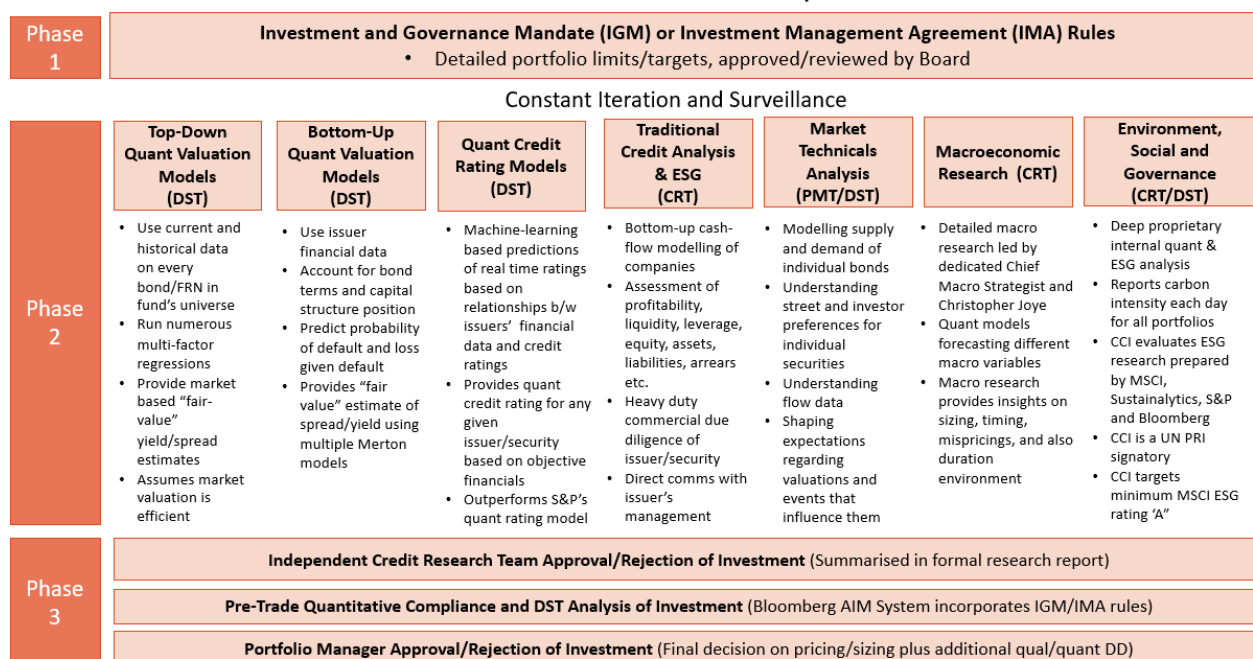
Phase 1

Investment and Governance Mandate (IGM) or Investment Management Agreement (IMA) Rules

• Detailed portfolio limits/targets, approved/reviewed by Board

Constant Iteration and Surveillance

Phase 2

Top-Down Quant Valuation Models (DST)

• Use current and historical data on every bond/FRN in fund's universe
• Run numerous multi-factor regressions
• Provide market based "fair-value" yield/spread estimates
• Assumes market valuation is efficient

Bottom-Up Quant Valuation Models (DST)

• Use issuer financial data
• Account for bond terms and capital structure position
• Predict probability of default and loss given default
• Provides "fair value" estimate of spread/yield using multiple Merton models

Quant Credit Rating Models (DST)

• Machine-learning based predictions of real time ratings based on relationships b/w issuers' financial data and credit ratings
• Provides quant credit rating for any given issuer/security based on objective financials
• Outperforms S&P's quant rating model

Traditional Credit Analysis & ESG (CRT)

• Bottom-up cash-flow modelling of companies
• Assessment of profitability, liquidity, leverage, equity, assets, liabilities, arrears etc.
• Heavy duty commercial due diligence of issuer/security
• Direct comms with issuer's management

Market Technicals Analysis (PMT/DST)

• Modelling supply and demand of individual bonds
• Understanding street and investor preferences for individual securities
• Understanding flow data
• Shaping expectations regarding valuations and events that influence them

Macroeconomic Research (CRT)

• Detailed macro research led by dedicated Chief Macro Strategist and Christopher Joye
• Quant models forecasting different macro variables
• Macro research provides insights on sizing, timing, mispricings, and also duration environment

Environment, Social and Governance (CRT/DST)

• Deep proprietary internal quant & ESG analysis
• Reports carbon intensity each day for all portfolios
• CCI evaluates ESG research prepared by MSCI, Sustainalytics, S&P and Bloomberg
• CCI is a UN PRI signatory
• CCI targets minimum MSCI ESG rating 'A"

Phase 3

Independent Credit Research Team Approval/Rejection of Investment (Summarised in formal research report)

Pre-Trade Quantitative Compliance and DST Analysis of Investment (Bloomberg AIM System incorporates IGM/IMA rules)

Portfolio Manager Approval/Rejection of Investment (Final decision on pricing/sizing plus additional qual/quant DD)